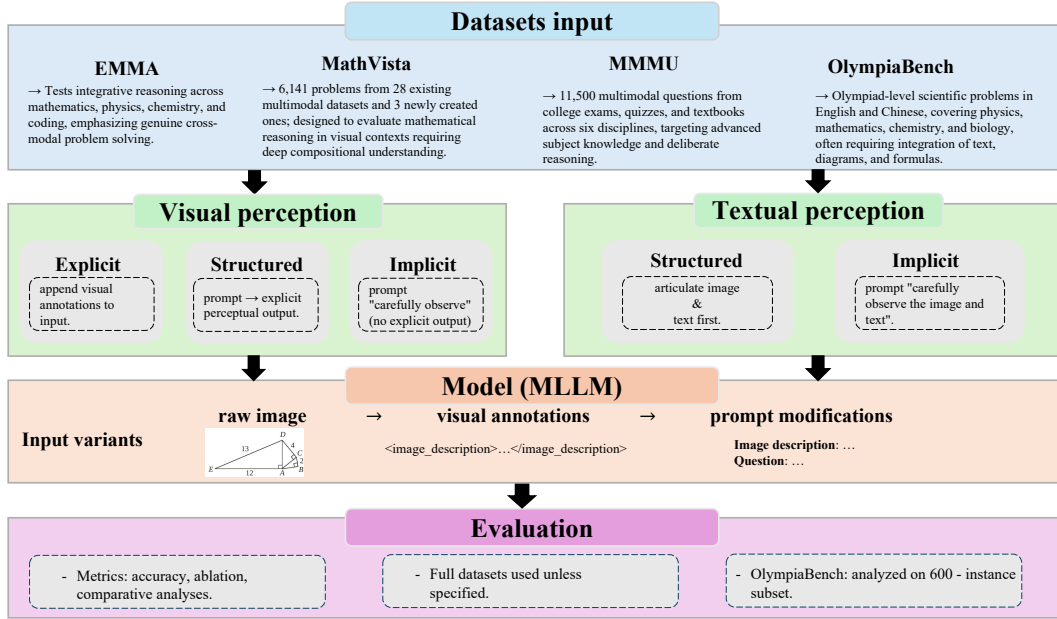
Datasets input

EMMA
→ Tests integrative reasoning across mathematics, physics, chemistry, and coding, emphasizing genuine cross-modal problem solving.

MathVista
→ 6,141 problems from 28 existing multimodal datasets and 3 newly created ones; designed to evaluate mathematical reasoning in visual contexts requiring deep compositional understanding.

MMMU
→ 11,500 multimodal questions from college exams, quizzes, and textbooks across six disciplines, targeting advanced subject knowledge and deliberate reasoning.

OlympiaBench
→ Olympiad-level scientific problems in English and Chinese, covering physics, mathematics, chemistry, and biology, often requiring integration of text, diagrams, and formulas.

Visual perception

Explicit
append visual annotations to input.

Structured
prompt → explicit perceptual output.

Implicit
prompt "carefully observe" (no explicit output)

Textual perception

Structured
articulate image & text first.

Implicit
prompt "carefully observe the image and text".

Model (MLLM)

Input variants

raw image → visual annotations → prompt modifications

D
13
4
C
2
E
12
A
B

<image_description>…</image_description>

Image description: …
Question: …

Evaluation

- Metrics: accuracy, ablation, comparative analyses.

- Full datasets used unless specified.

- OlympiaBench: analyzed on 600 - instance subset.